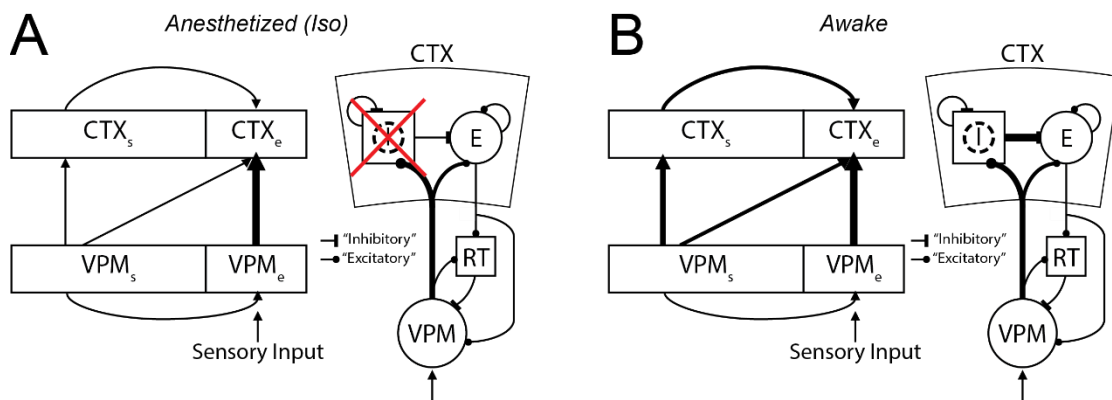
A

Anesthetized (Iso)

$CTX_s$

$CTX_e$

$VPM_s$

$VPM_e$

Sensory Input

CTX

I

E

RT

VPM

"Inhibitory"

"Excitatory"

B

Awake

$CTX_s$

$CTX_e$

$VPM_s$

$VPM_e$

Sensory Input

CTX

I

E

RT

VPM

"Inhibitory"

"Excitatory"